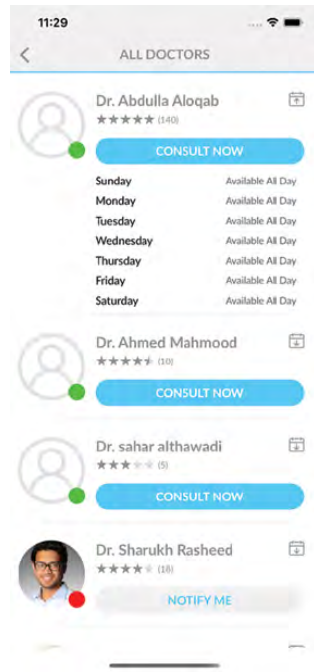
11:29

<

ALL DOCTORS

Dr. Abdulla Aloqab
★★★★★ (140)
CONSULT NOW

| Sunday | Available All Day |
|---|---|
| Monday | Available All Day |
| Tuesday | Available All Day |
| Wednesday | Available All Day |
| Thursday | Available All Day |
| Friday | Available All Day |
| Saturday | Available All Day |

Dr. Ahmed Mahmood
★★★★★ (10)
CONSULT NOW

Dr. sahar althawadi
★★★★★ (5)
CONSULT NOW

Dr. Sharukh Rasheed
★★★★★ (18)
NOTIFY ME